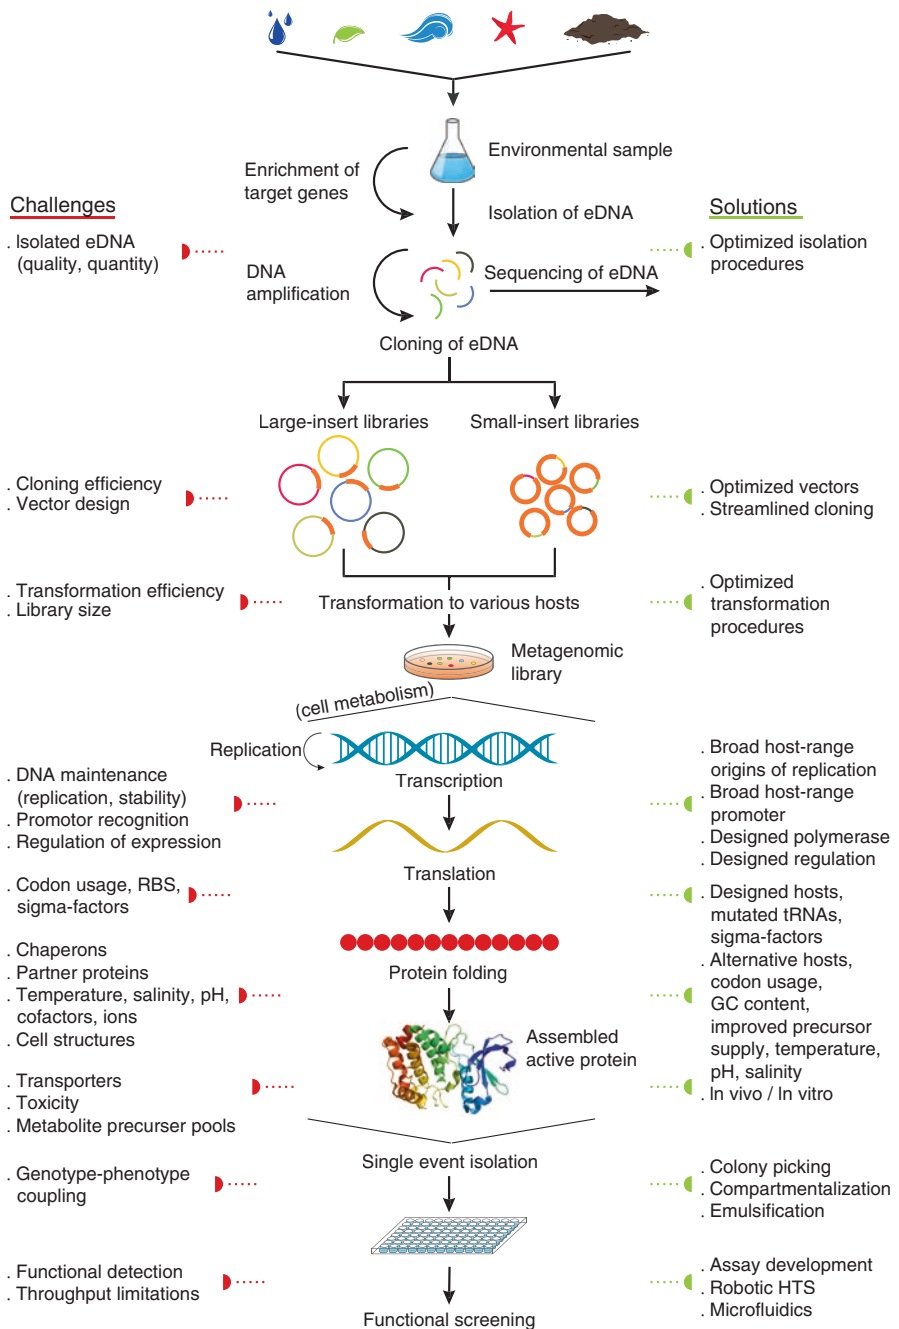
Environmental sample

Enrichment of target genes

Isolation of eDNA

Challenges

. Isolated eDNA (quality, quantity)

DNA amplification

Sequencing of eDNA

Solutions

. Optimized isolation procedures

Cloning of eDNA

Large-insert libraries

Small-insert libraries

. Cloning efficiency
. Vector design

. Optimized vectors
. Streamlined cloning

. Transformation efficiency
. Library size

Transformation to various hosts

. Optimized transformation procedures

Metagenomic library

(cell metabolism)

Replication

Transcription

. DNA maintenance (replication, stability)
. Promotor recognition
. Regulation of expression

. Broad host-range origins of replication
. Broad host-range promoter
. Designed polymerase
. Designed regulation

Translation

. Codon usage, RBS, sigma-factors

. Designed hosts, mutated tRNAs, sigma-factors

. Chaperons
. Partner proteins
. Temperature, salinity, pH, cofactors, ions
. Cell structures

Protein folding

. Alternative hosts, codon usage, GC content, improved precursor supply, temperature, pH, salinity

Assembled active protein

. Transporters
. Toxicity
. Metabolite precurser pools

. In vivo / In vitro

Single event isolation

. Genotype-phenotype coupling

. Colony picking
. Compartmentalization
. Emulsification

. Functional detection
. Throughput limitations

Functional screening

. Assay development
. Robotic HTS
. Microfluidics